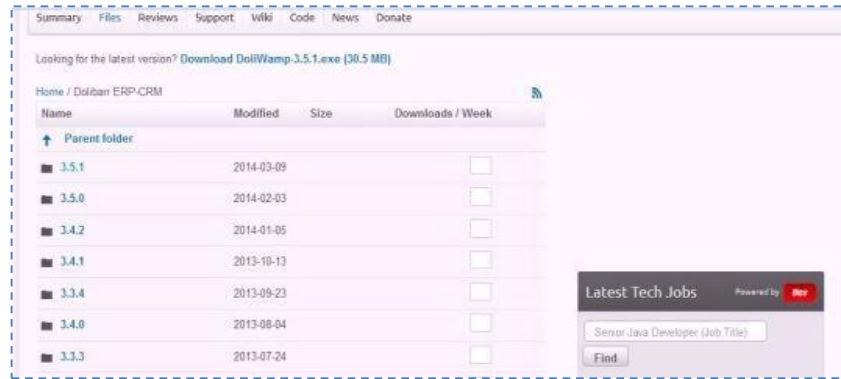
Summary Files Reviews Support Wiki Code News Donate

Looking for the latest version? Download DoliWamp-3.5.1.exe (30.5 MB)

Home / Dolibarr ERP-CRM

| Name | Modified | Size | Downloads / Week |
|---|---|---|---|
| Parent folder | | | |
| 3.5.1 | 2014-03-09 | | |
| 3.5.0 | 2014-02-03 | | |
| 3.4.2 | 2014-01-05 | | |
| 3.4.1 | 2013-10-13 | | |
| 3.3.4 | 2013-09-23 | | |
| 3.4.0 | 2013-08-04 | | |
| 3.3.3 | 2013-07-24 | | |

Latest Tech Jobs
Powered by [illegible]

Senior Java Developer (Job Title)

Find